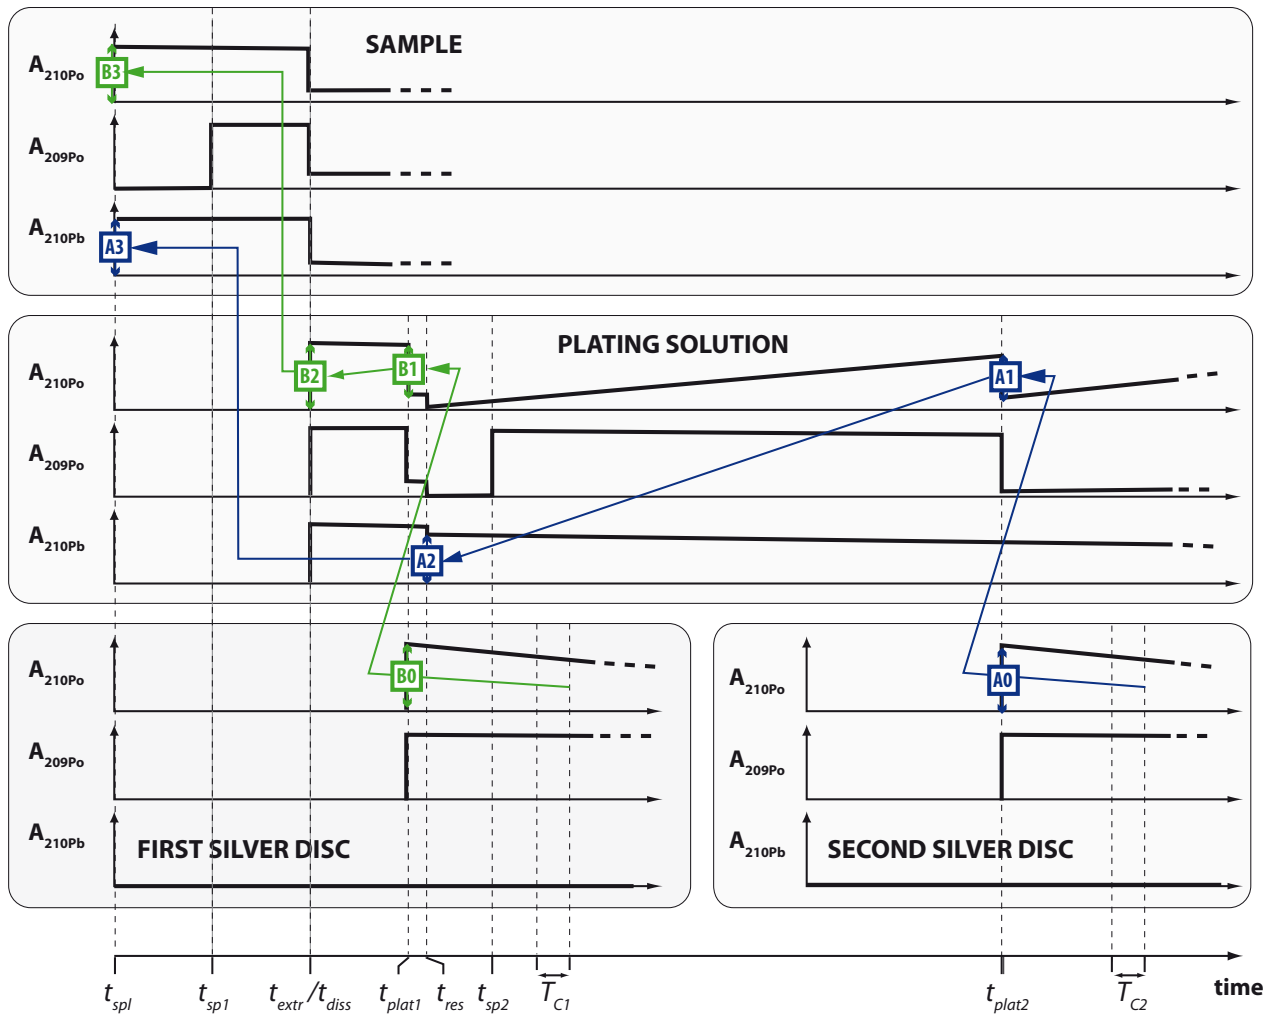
SAMPLE

$A_{210Po}$

B3

$A_{209Po}$

$A_{210Pb}$

A3

PLATING SOLUTION

$A_{210Po}$

B2

B1

A1

$A_{209Po}$

$A_{210Pb}$

A2

$A_{210Po}$

B0

$A_{209Po}$

$A_{210Pb}$

FIRST SILVER DISC

$A_{210Po}$

A0

$A_{209Po}$

$A_{210Pb}$

SECOND SILVER DISC

$t_{spl}$ $t_{sp1}$ $t_{extr}/t_{diss}$ $t_{plat1}$ $t_{res}$ $t_{sp2}$ $T_{C1}$ $t_{plat2}$ $T_{C2}$ time